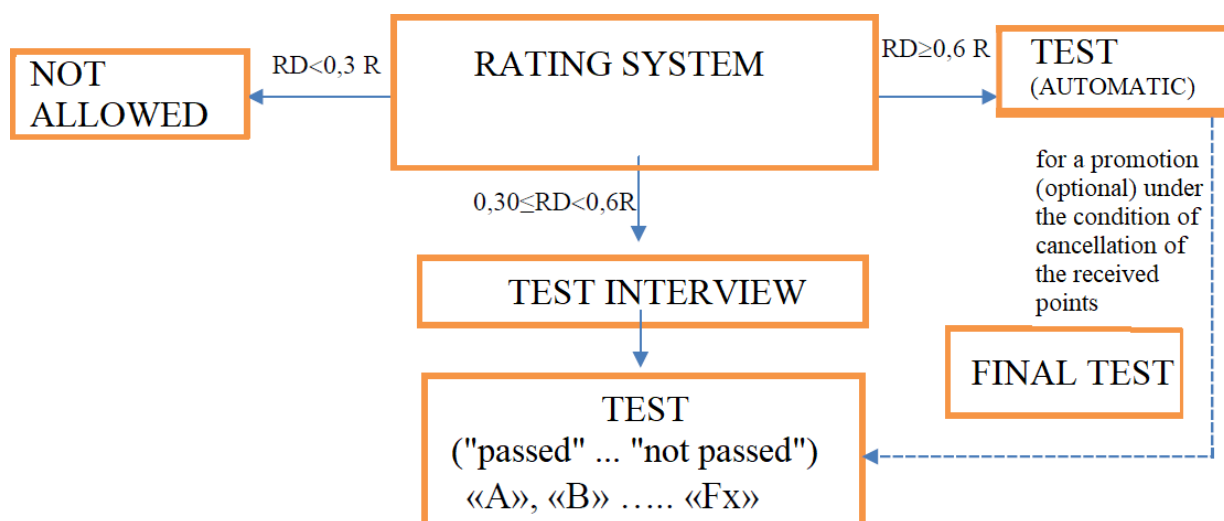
NOT ALLOWED

RD<0,3 R

RATING SYSTEM

RD≥0,6 R

TEST (AUTOMATIC)

0,30≤RD<0,6R

for a promotion (optional) under the condition of cancellation of the received points

TEST INTERVIEW

FINAL TEST

TEST
("passed" ... "not passed")
«A», «B» ….. «Fx»